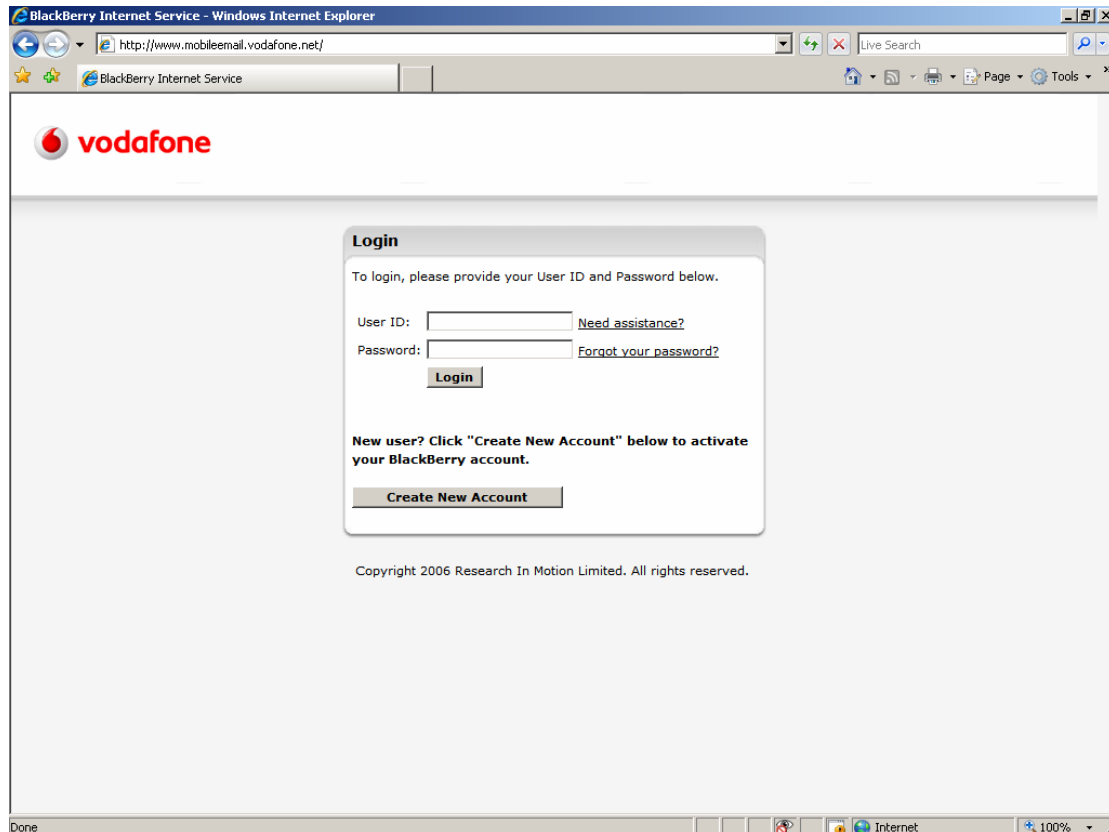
BlackBerry Internet Service - Windows Internet Explorer

http://www.mobileemail.vodafone.net/

Live Search

BlackBerry Internet Service

Page ▾ Tools ▾

vodafone

Login

To login, please provide your User ID and Password below.

User ID: Need assistance?

Password: Forgot your password?

Login

New user? Click "Create New Account" below to activate your BlackBerry account.

Create New Account

Copyright 2006 Research In Motion Limited. All rights reserved.

Done

Internet

100%